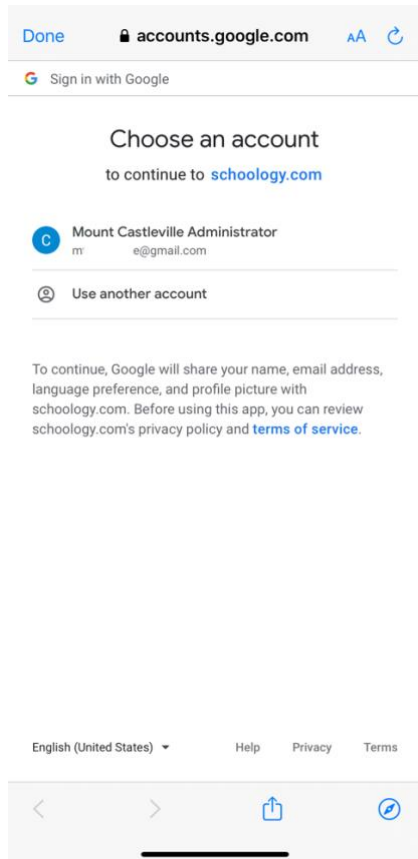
Done accounts.google.com AA

G Sign in with Google

Choose an account
to continue to schoology.com

C Mount Castleville Administrator
m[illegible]e@gmail.com

Use another account

To continue, Google will share your name, email address, language preference, and profile picture with schoology.com. Before using this app, you can review schoology.com's privacy policy and terms of service.

English (United States) Help Privacy Terms